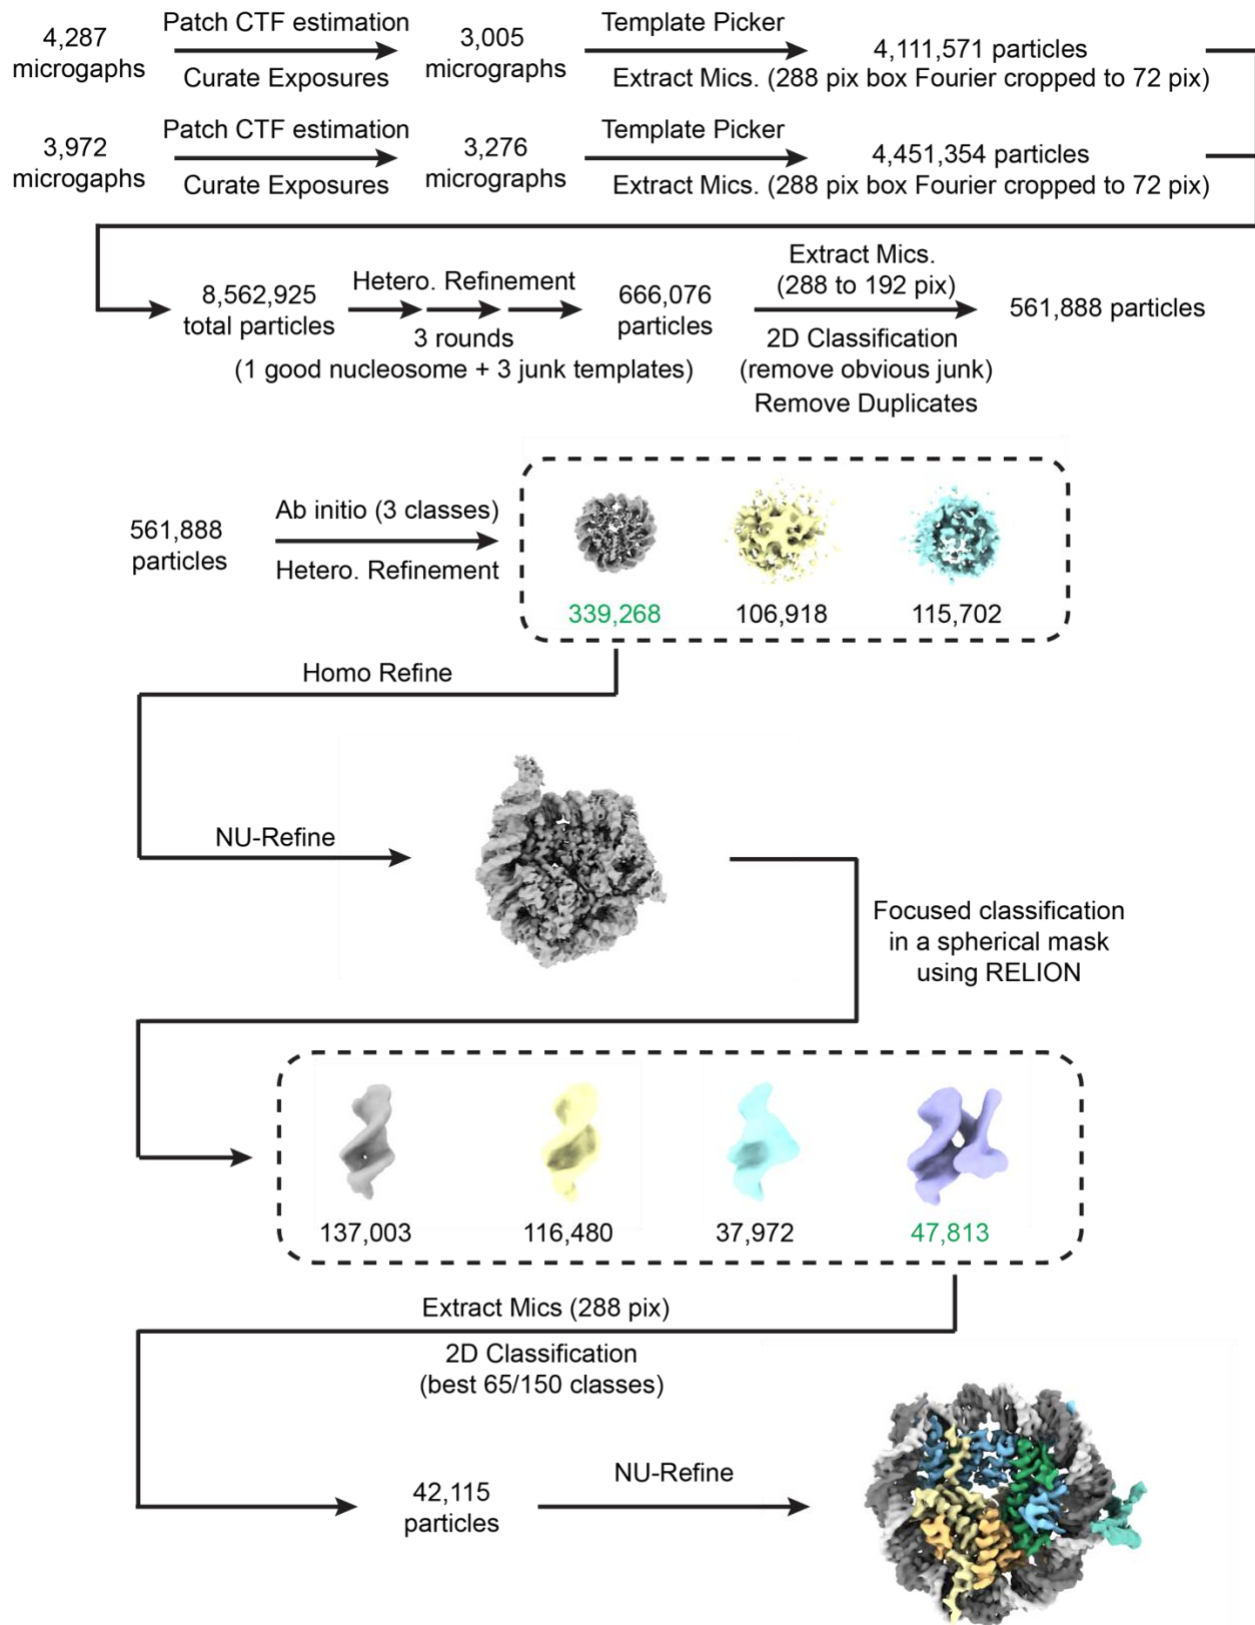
4,287 micrographs

Patch CTF estimation
Curate Exposures

3,005 micrographs

Template Picker
Extract Mics. (288 pix box Fourier cropped to 72 pix)

4,111,571 particles

3,972 micrographs

Patch CTF estimation
Curate Exposures

3,276 micrographs

Template Picker
Extract Mics. (288 pix box Fourier cropped to 72 pix)

4,451,354 particles

8,562,925 total particles

Hetero. Refinement
3 rounds
(1 good nucleosome + 3 junk templates)

666,076 particles

Extract Mics.
(288 to 192 pix)
2D Classification
(remove obvious junk)
Remove Duplicates

561,888 particles

561,888 particles

Ab initio (3 classes)
Hetero. Refinement

339,268
106,918
115,702

Homo Refine

NU-Refine

Focused classification in a spherical mask using RELION

137,003
116,480
37,972
47,813

Extract Mics (288 pix)
2D Classification
(best 65/150 classes)

42,115 particles

NU-Refine